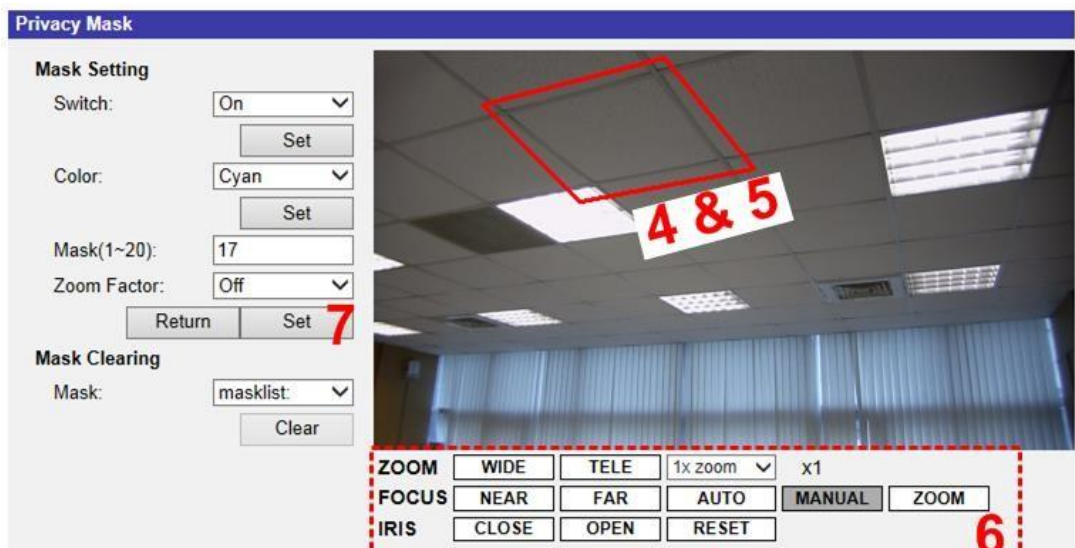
Privacy Mask

Mask Setting

Switch: On

Set

Color: Cyan

Set

Mask(1~20): 17

Zoom Factor: Off

Return Set 7

Mask Clearing

Mask: masklist:

Clear

4 & 5

ZOOM WIDE TELE 1x zoom x1

FOCUS NEAR FAR AUTO MANUAL ZOOM

IRIS CLOSE OPEN RESET

6